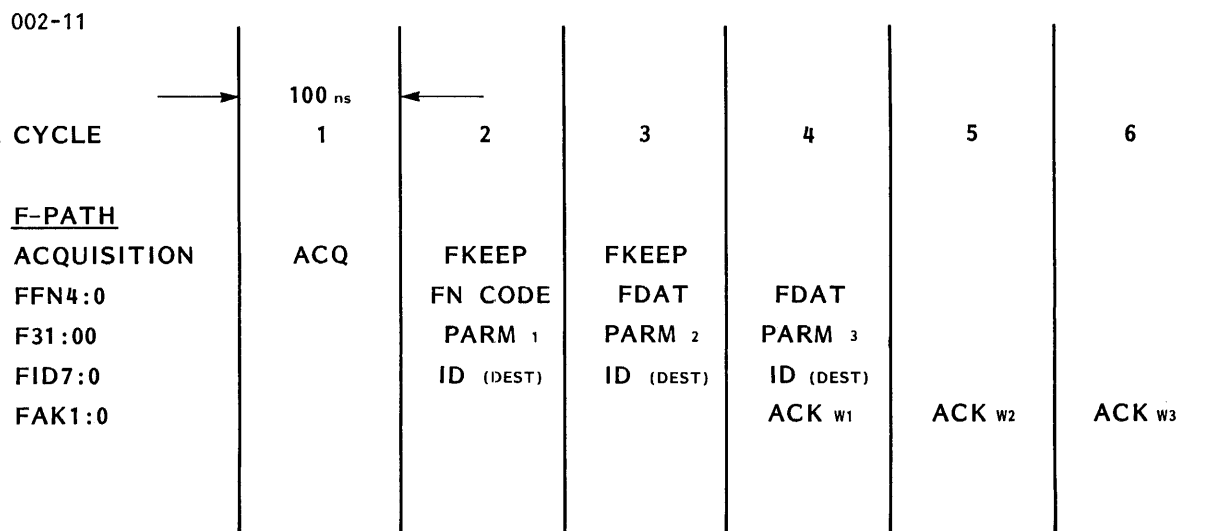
002-11

100 ns

| CYCLE | 1 | 2 | 3 | 4 | 5 | 6 |
|---|---|---|---|---|---|---|
| F-PATH | | | | | | |
| ACQUISITION | ACQ | FKEEP | FKEEP | | | |
| FFN4:0 | | FN CODE | FDAT | FDAT | | |
| F31:00 | | PARM 1 | PARM 2 | PARM 3 | | |
| FID7:0 | | ID (DEST) | ID (DEST) | ID (DEST) | | |
| FAK1:0 | | | | ACK W1 | ACK W2 | ACK W3 |